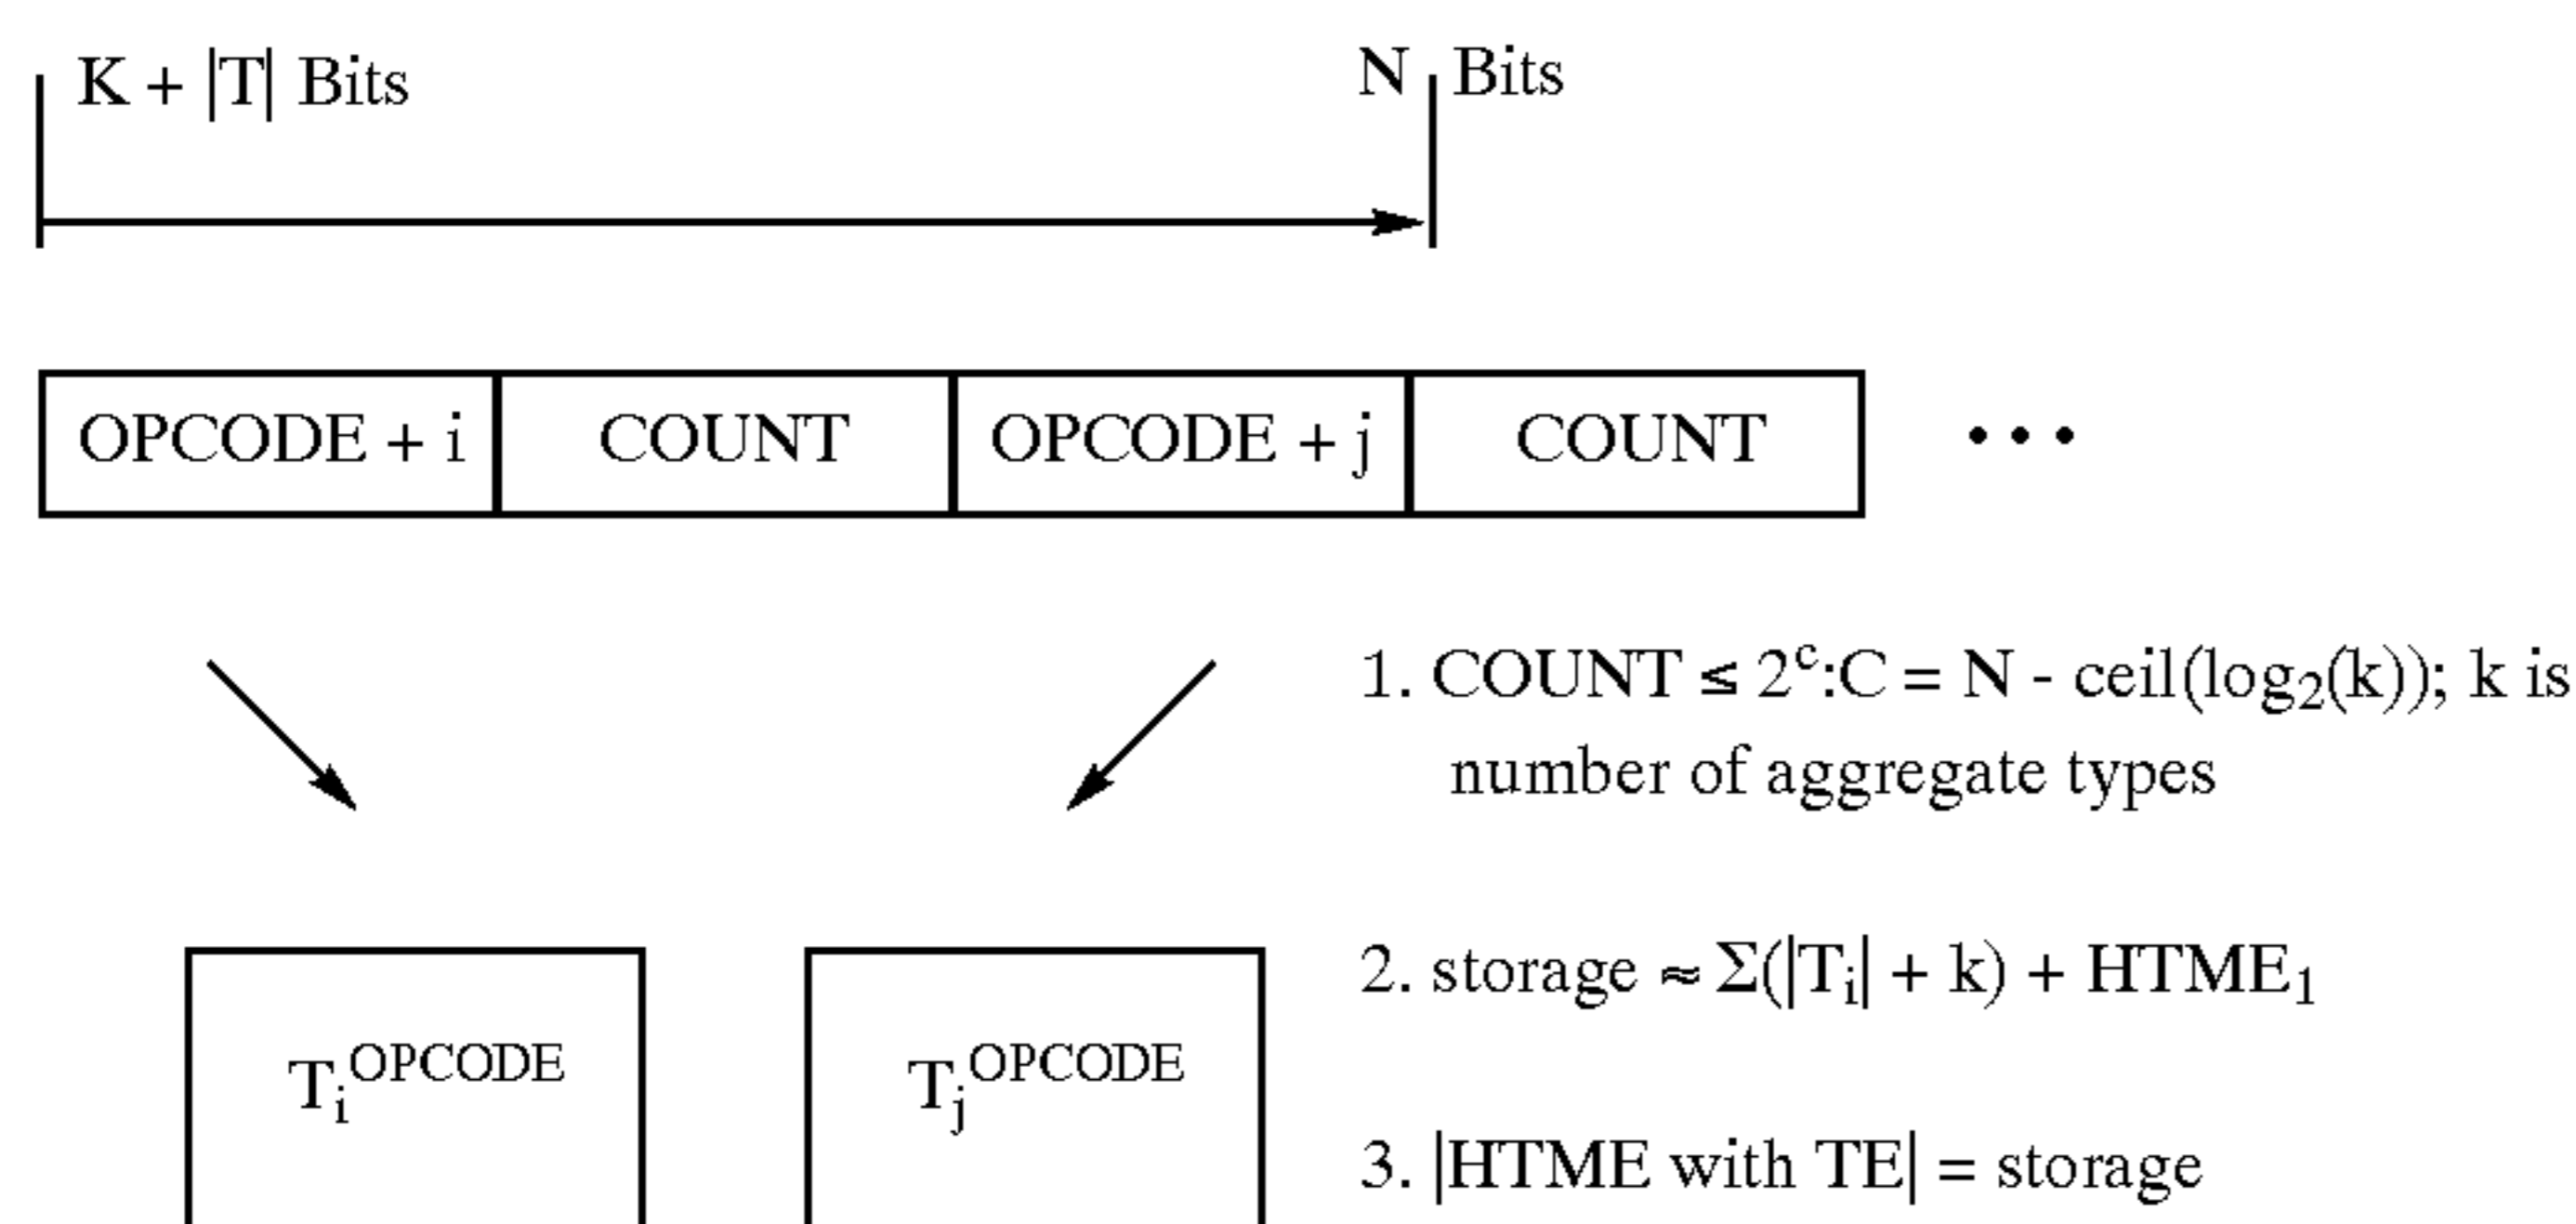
$K + |T|$ Bits

N Bits

| OPCODE + i | COUNT | OPCODE + j | COUNT |
|---|---|---|---|

• • •

1. COUNT $\leq 2^c$:C = N - ceil($\log_2$(k)); k is number of aggregate types

2. storage $\approx \Sigma(|T_i| + k) + HTME_1$

3. |HTME with TE| = storage

$T_i^{OPCODE}$

$T_j^{OPCODE}$